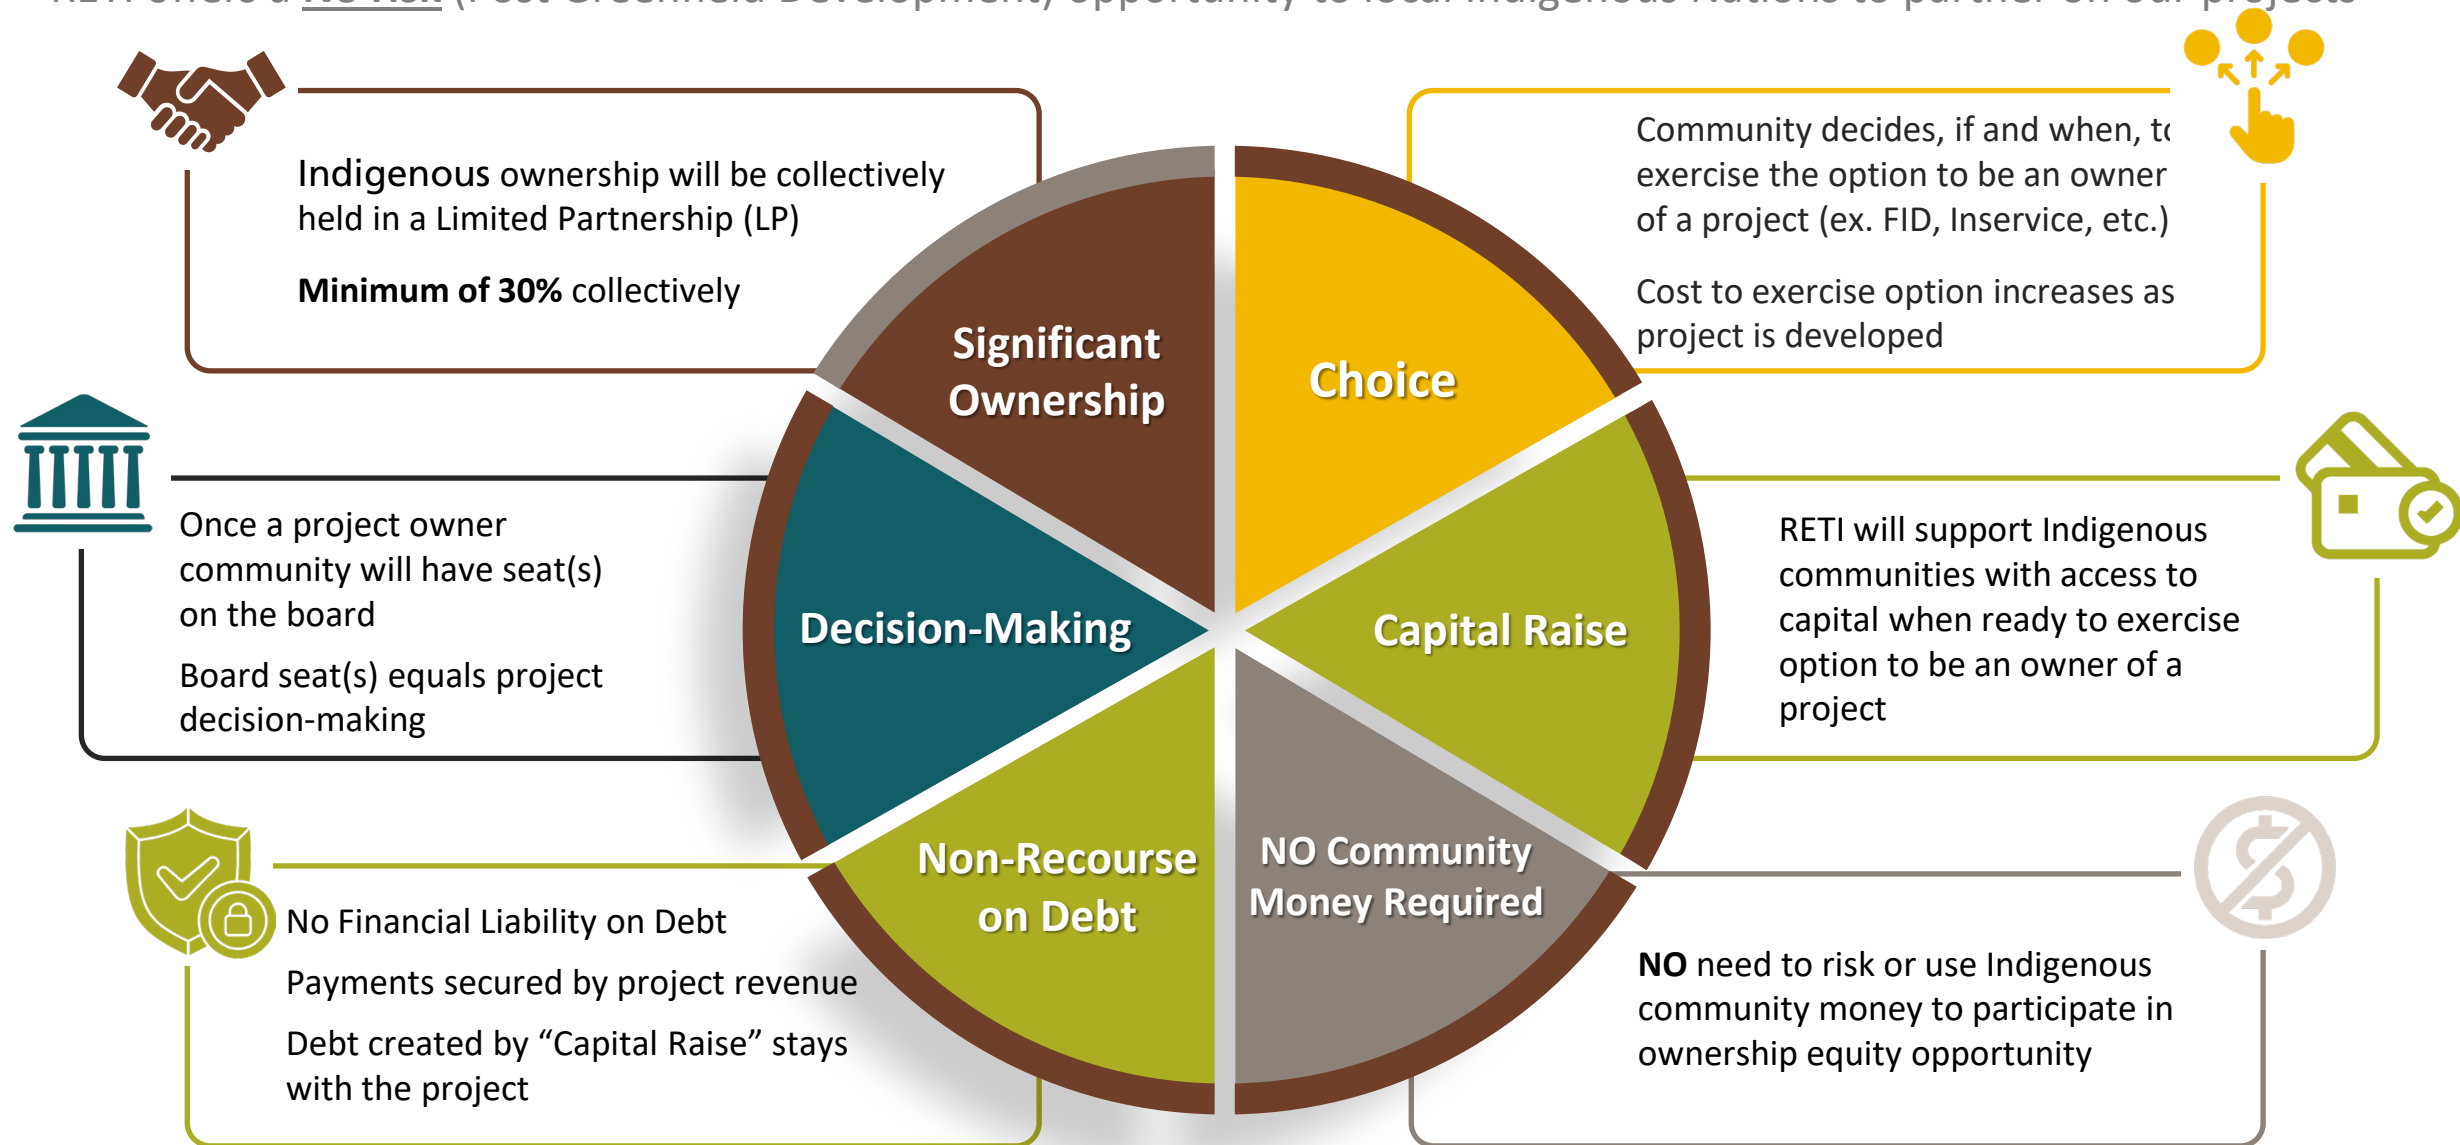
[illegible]

Indigenous ownership will be collectively held in a Limited Partnership (LP)

**Minimum of 30%** collectively

Community decides, if and when, t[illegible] exercise the option to be an owner of a project (ex. FID, Inservice, etc.)

Cost to exercise option increases as project is developed

Significant Ownership

Choice

Decision-Making

Capital Raise

Non-Recourse on Debt

NO Community Money Required

Once a project owner community will have seat(s) on the board

Board seat(s) equals project decision-making

RETI will support Indigenous communities with access to capital when ready to exercise option to be an owner of a project

No Financial Liability on Debt

Payments secured by project revenue

Debt created by “Capital Raise” stays with the project

**NO** need to risk or use Indigenous community money to participate in ownership equity opportunity